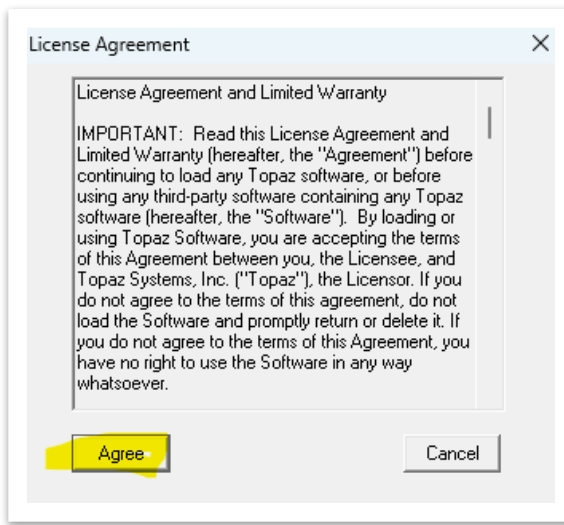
License Agreement

License Agreement and Limited Warranty

IMPORTANT: Read this License Agreement and Limited Warranty (hereafter, the "Agreement") before continuing to load any Topaz software, or before using any third-party software containing any Topaz software (hereafter, the "Software"). By loading or using Topaz Software, you are accepting the terms of this Agreement between you, the Licensee, and Topaz Systems, Inc. ("Topaz"), the Licensor. If you do not agree to the terms of this agreement, do not load the Software and promptly return or delete it. If you do not agree to the terms of this Agreement, you have no right to use the Software in any way whatsoever.

Agree

Cancel